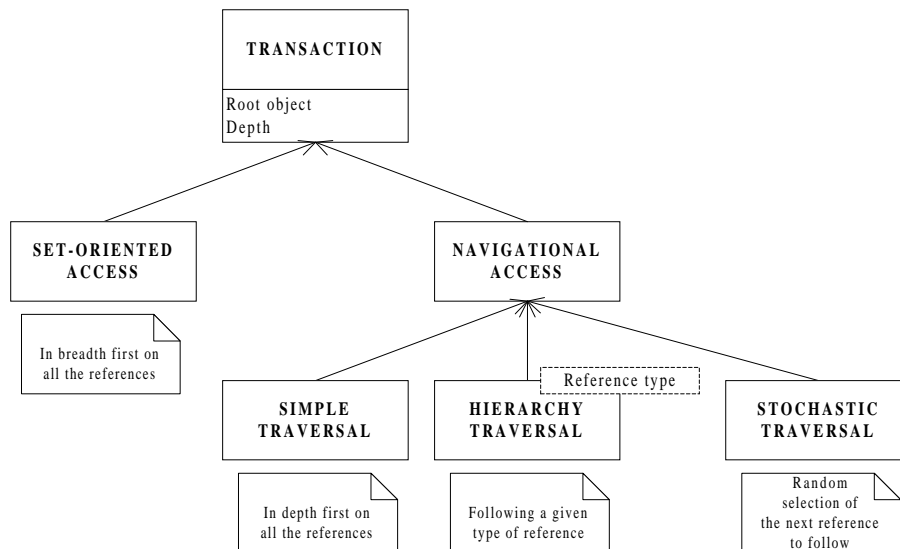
TRANSACTION

Root object
Depth

SET-ORIENTED ACCESS

In breadth first on all the references

NAVIGATIONAL ACCESS

Reference type

SIMPLE TRAVERSAL

In depth first on all the references

HIERARCHY TRAVERSAL

Following a given type of reference

STOCHASTIC TRAVERSAL

Random selection of the next reference to follow